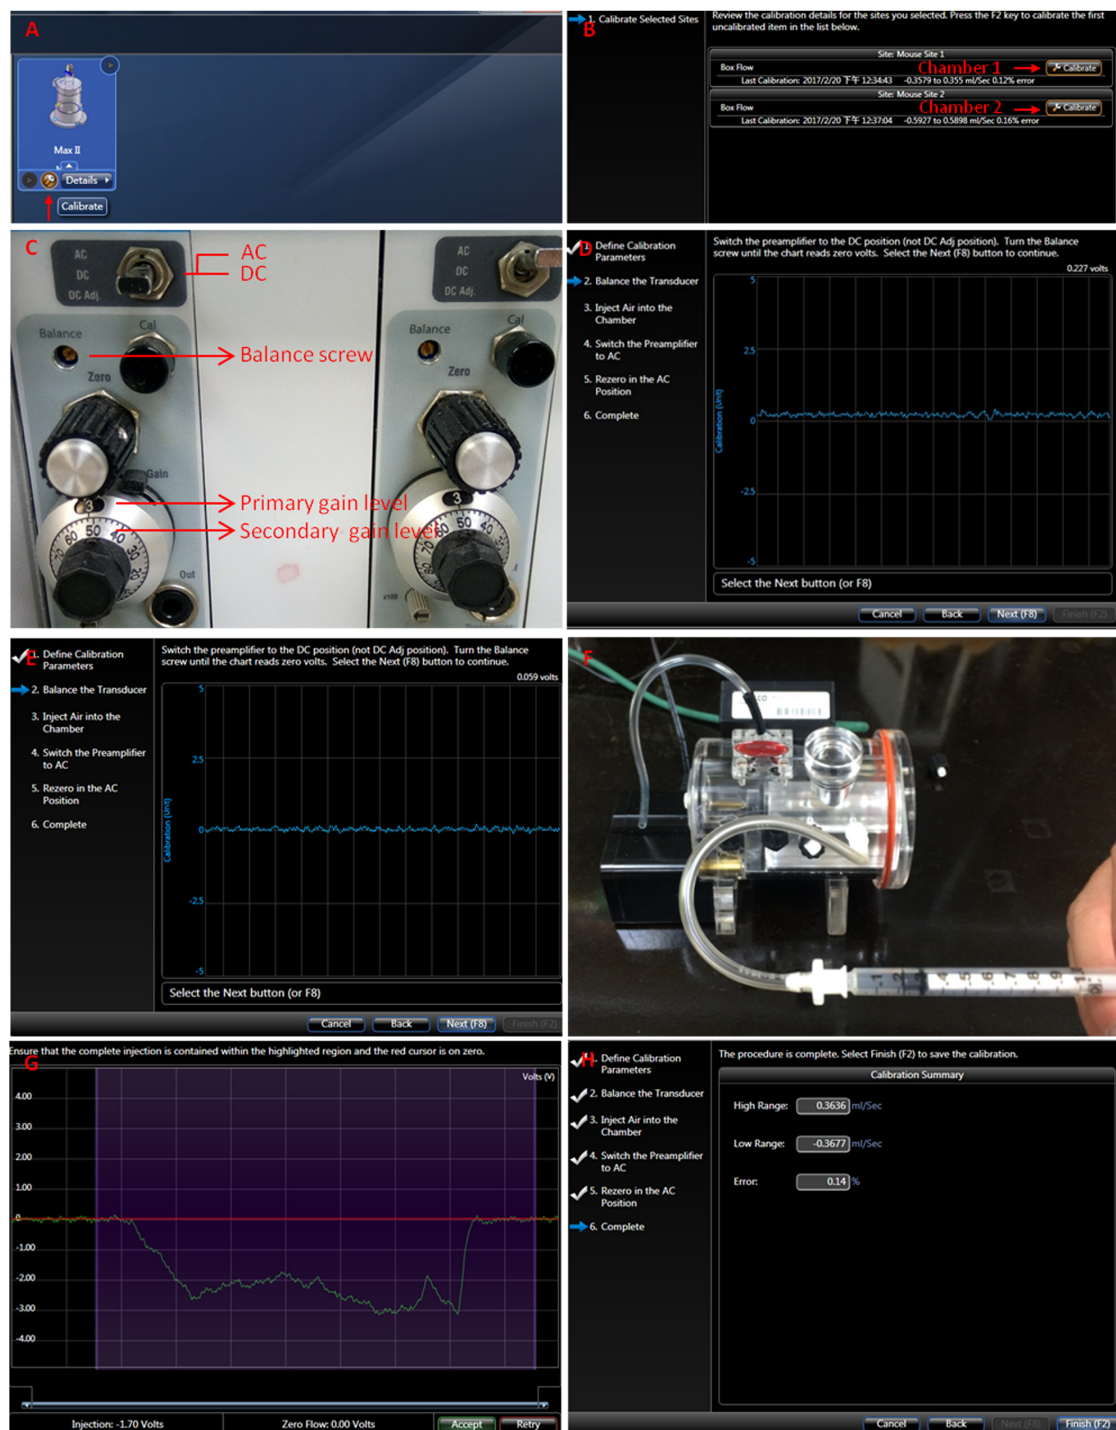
A

Max II

Details

Calibrate

B

1. Calibrate Selected Sites

Review the calibration details for the sites you selected. Press the F2 key to calibrate the first uncalibrated item in the list below.

Site: Mouse Site 1

Box Flow

Chamber 1

Calibrate

Last Calibration: 2017/2/20 下午 12:34:43 -0.3579 to 0.355 ml/Sec 0.12% error

Site: Mouse Site 2

Box Flow

Chamber 2

Calibrate

Last Calibration: 2017/2/20 下午 12:37:04 -0.5927 to 0.5898 ml/Sec 0.16% error

C

AC

DC

DC Adj.

AC

DC

Balance

Cal

Balance screw

Zero

Gain

Primary gain level

Secondary gain level

Out

AC

DC

DC Adj.

Balance

Cal

Zero

x100

D

Define Calibration Parameters

2. Balance the Transducer

3. Inject Air into the Chamber

4. Switch the Preamplifier to AC

5. Rezero in the AC Position

6. Complete

Switch the preamplifier to the DC position (not DC Adj position). Turn the Balance screw until the chart reads zero volts. Select the Next (F8) button to continue.

0.227 volts

5

2.5

0

-2.5

-5

Calibration (Unit)

Select the Next button (or F8)

Cancel

Back

Next (F8)

Finish (F2)

E

Define Calibration Parameters

2. Balance the Transducer

3. Inject Air into the Chamber

4. Switch the Preamplifier to AC

5. Rezero in the AC Position

6. Complete

Switch the preamplifier to the DC position (not DC Adj position). Turn the Balance screw until the chart reads zero volts. Select the Next (F8) button to continue.

0.059 volts

5

2.5

0

-2.5

-5

Calibration (Unit)

Select the Next button (or F8)

Cancel

Back

Next (F8)

Finish (F2)

F

G

Ensure that the complete injection is contained within the highlighted region and the red cursor is on zero.

Volts (V)

4.00

3.00

2.00

1.00

0

-1.00

-2.00

-3.00

-4.00

Injection: -1.70 Volts

Zero Flow: 0.00 Volts

Accept

Retry

H

Define Calibration Parameters

2. Balance the Transducer

3. Inject Air into the Chamber

4. Switch the Preamplifier to AC

5. Rezero in the AC Position

6. Complete

The procedure is complete. Select Finish (F2) to save the calibration.

Calibration Summary

High Range: 0.3636 ml/Sec

Low Range: -0.3677 ml/Sec

Error: 0.14 %

Cancel

Back

Next (F8)

Finish (F2)